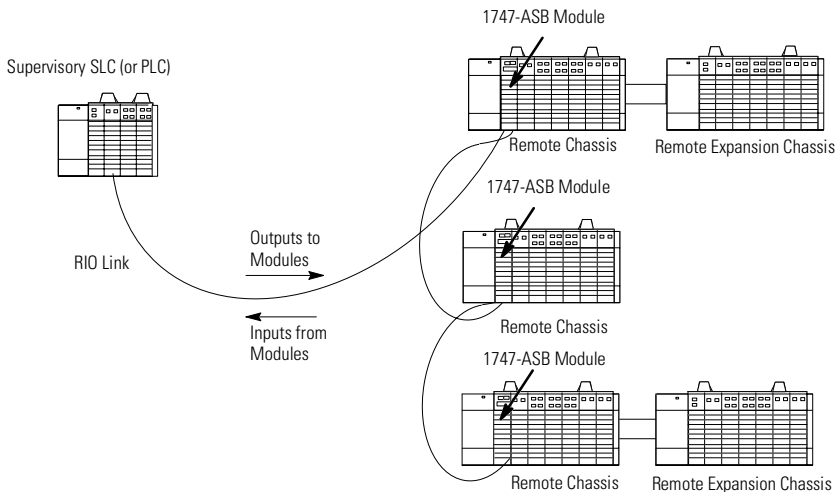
1747-ASB Module

Supervisory SLC (or PLC)

Remote Chassis

Remote Expansion Chassis

1747-ASB Module

Outputs to Modules

RIO Link

Inputs from Modules

Remote Chassis

1747-ASB Module

Remote Chassis

Remote Expansion Chassis